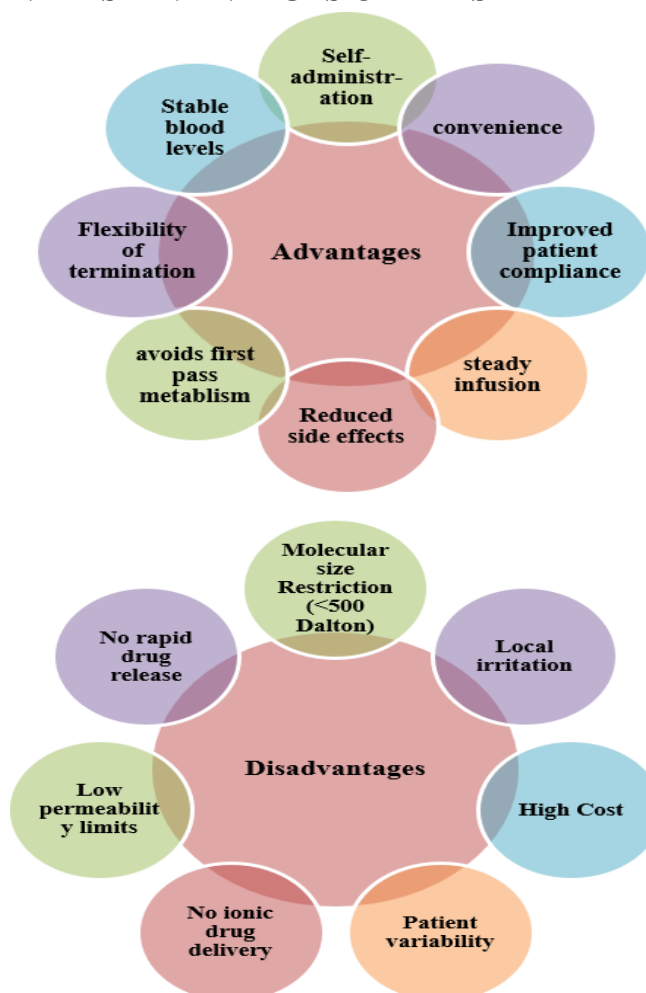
Self-administration

Stable blood levels

convenience

Flexibility of termination

Advantages

Improved patient compliance

avoids first pass metablism

steady infusion

Reduced side effects

Molecular size Restriction (<500 Dalton)

No rapid drug release

Local irritation

Disadvantages

Low permeability limits

High Cost

No ionic drug delivery

Patient variability